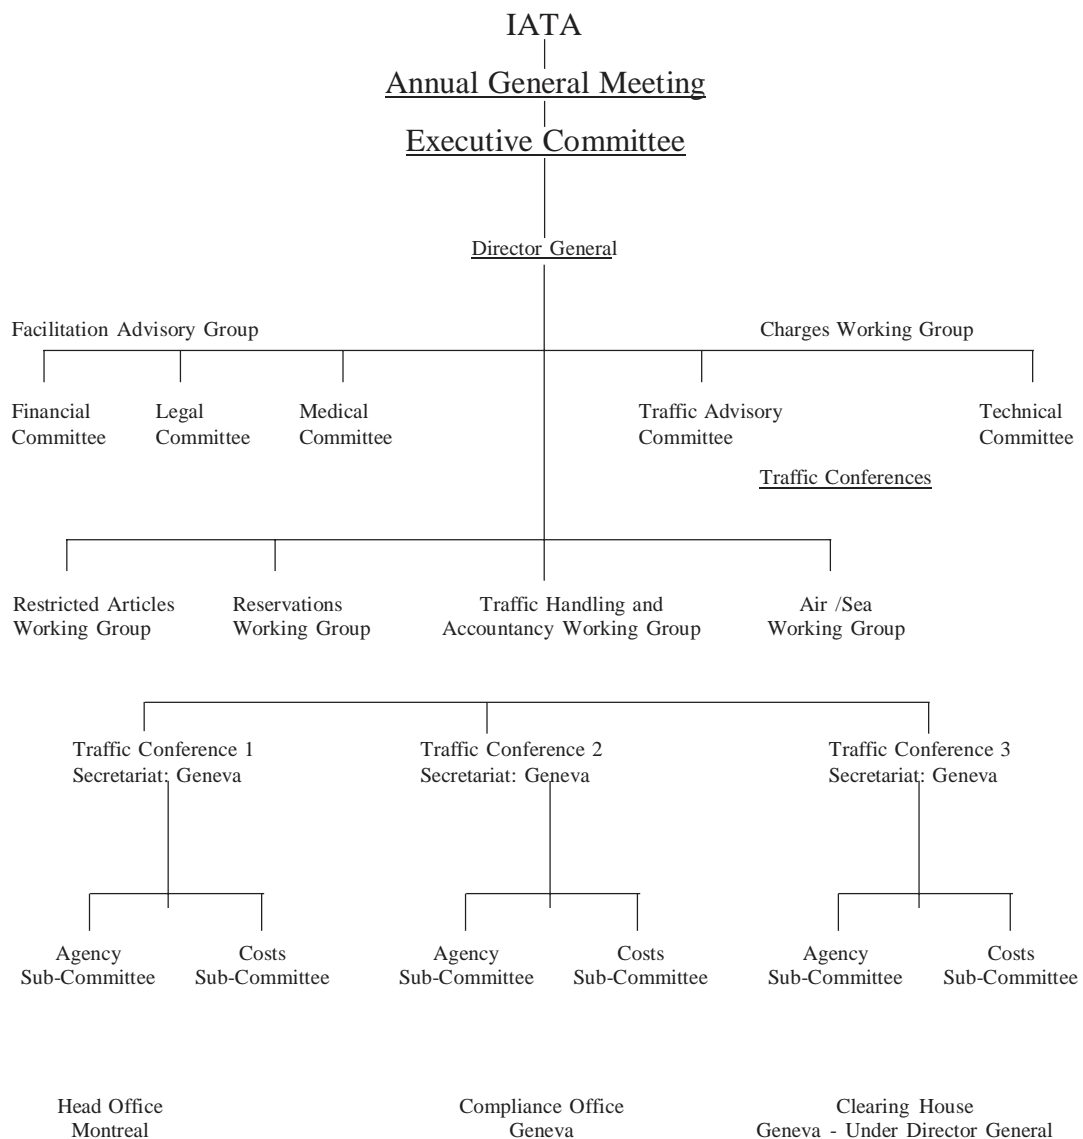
IATA

Annual General Meeting

Executive Committee

Director General

Facilitation Advisory Group

Charges Working Group

Financial Committee

Legal Committee

Medical Committee

Traffic Advisory Committee

Technical Committee

Traffic Conferences

Restricted Articles Working Group

Reservations Working Group

Traffic Handling and Accountancy Working Group

Air /Sea Working Group

Traffic Conference 1
Secretariat: Geneva

Traffic Conference 2
Secretariat: Geneva

Traffic Conference 3
Secretariat: Geneva

Agency Sub-Committee

Costs Sub-Committee

Agency Sub-Committee

Costs Sub-Committee

Agency Sub-Committee

Costs Sub-Committee

Head Office
Montreal

Compliance Office
Geneva

Clearing House
Geneva - Under Director General